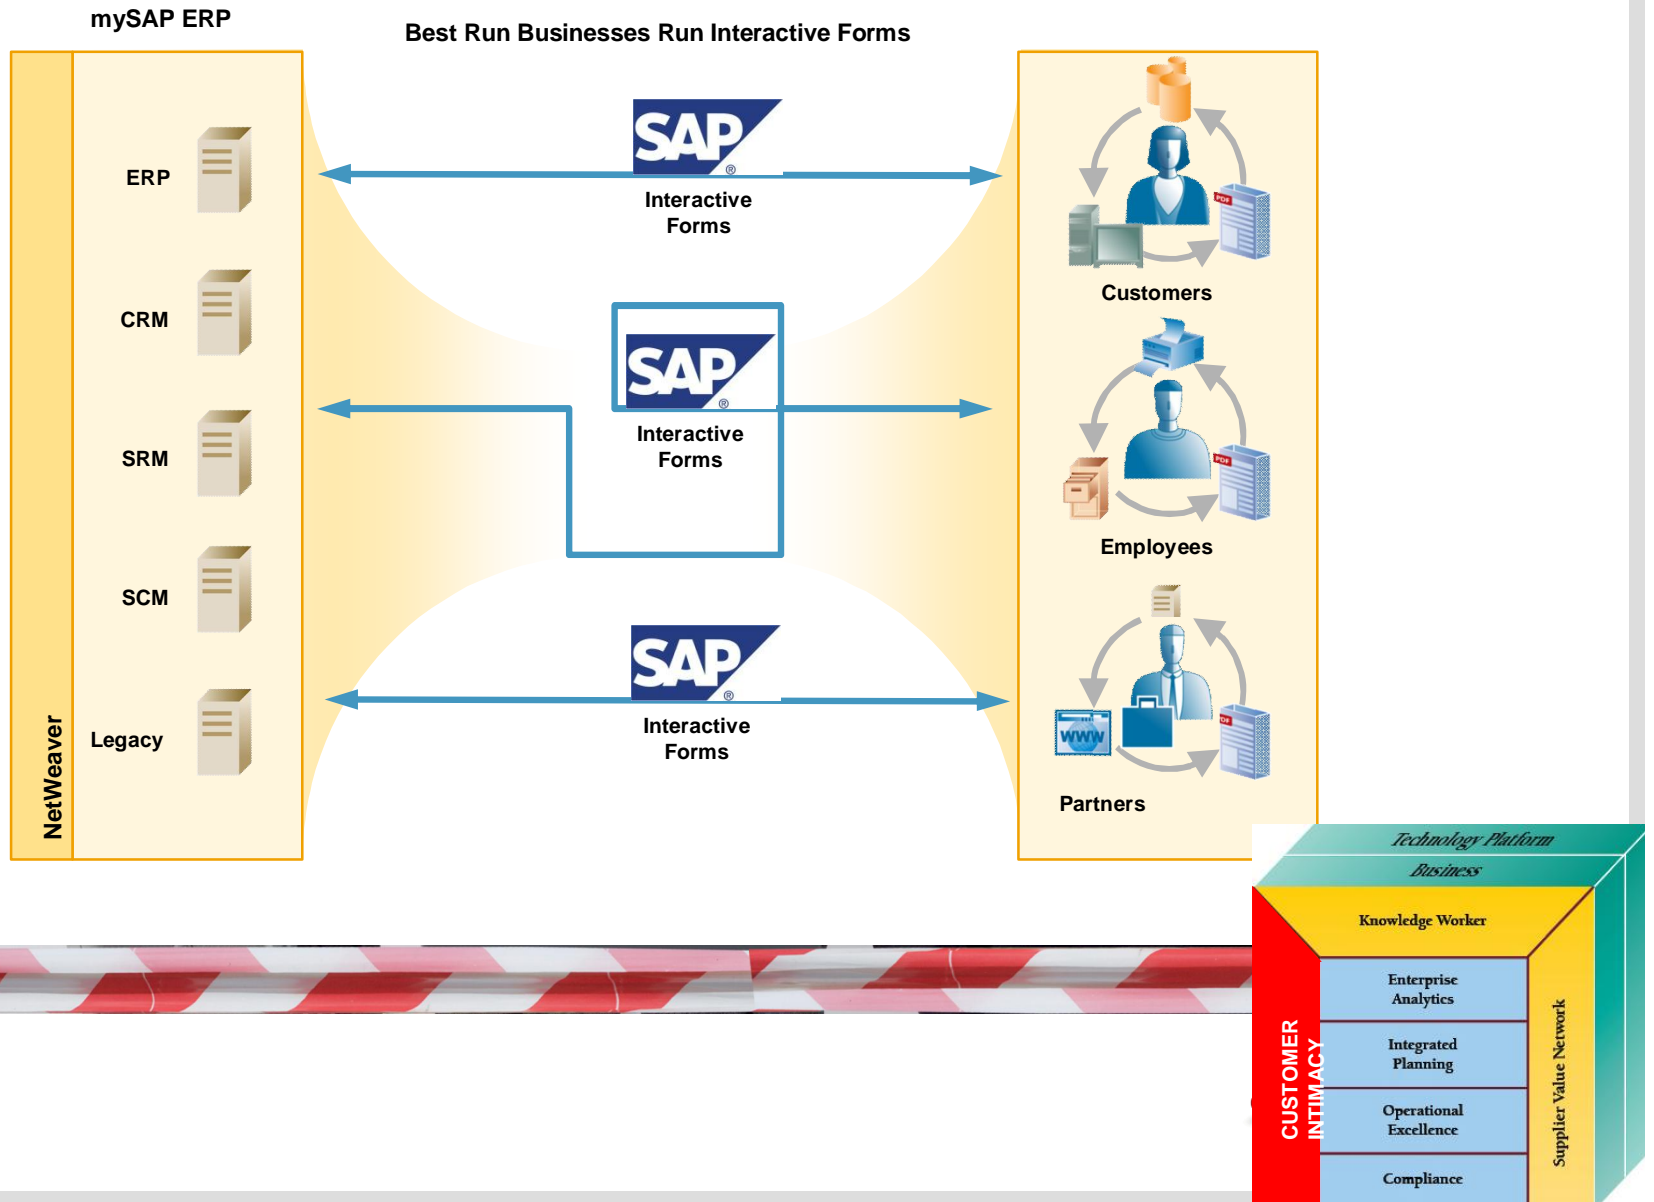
mySAP ERP

Best Run Businesses Run Interactive Forms

NetWeaver

ERP

CRM

SRM

SCM

Legacy

SAP®

Interactive Forms

SAP®

Interactive Forms

SAP®

Interactive Forms

PDF

Customers

PDF

Employees

WWW

PDF

Partners

Technology Platform

Business

Knowledge Worker

Enterprise Analytics

Integrated Planning

Operational Excellence

Compliance

CUSTOMER INTIMACY

Supplier Value Network